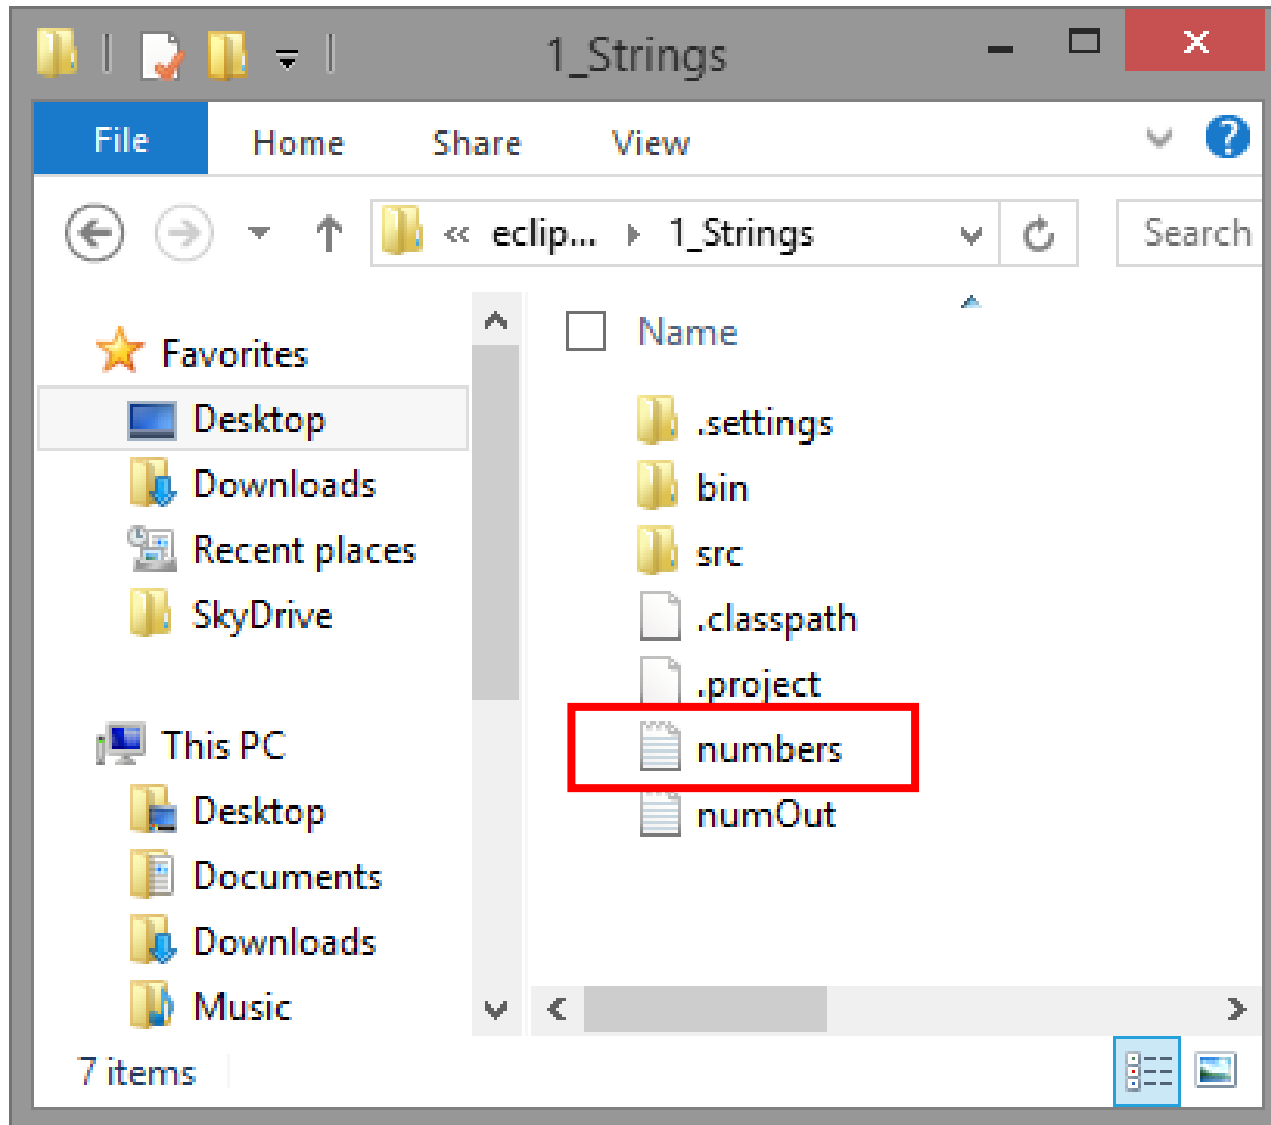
1_Strings

File
Home
Share
View

« eclip... ▸ 1_Strings
Search

Favorites
Desktop
Downloads
Recent places
SkyDrive

This PC
Desktop
Documents
Downloads
Music

Name
.settings
bin
src
.classpath
.project
numbers
numOut

7 items